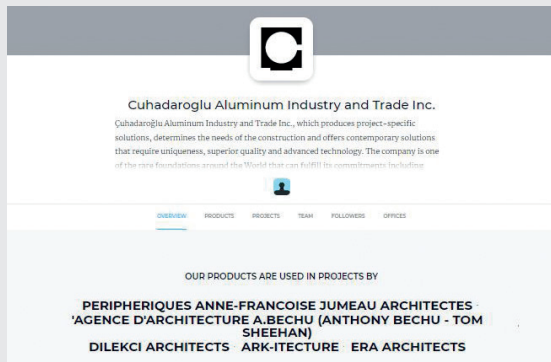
Cuhadaroglu Aluminum Industry and Trade Inc.

Çuhadaroğlu Aluminum Industry and Trade Inc., which produces project-specific solutions, determines the needs of the construction and offers contemporary solutions that require uniqueness, superior quality and advanced technology. The company is one of the rare foundations around the World that can fulfill its commitments including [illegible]

OVERVIEW PRODUCTS PROJECTS TEAM FOLLOWERS OFFICES

OUR PRODUCTS ARE USED IN PROJECTS BY

PERIPHERIQUES ANNE-FRANCOISE JUMEAU ARCHITECTES · 'AGENCE D'ARCHITECTURE A.BECHU (ANTHONY BECHU - TOM SHEEHAN) · DILEKCI ARCHITECTS · ARK-ITECTURE · ERA ARCHITECTS